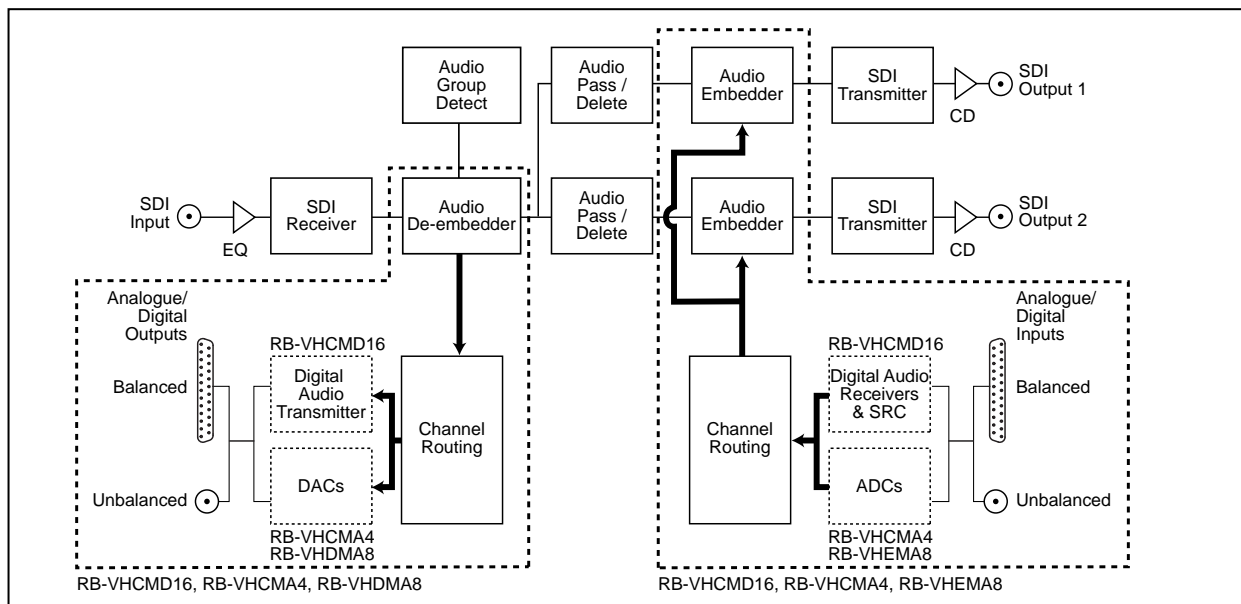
Audio Group Detect

Audio Pass / Delete

Audio Embedder

SDI Transmitter

SDI Output 1

CD

SDI Input

EQ

SDI Receiver

Audio De-embedder

Audio Pass / Delete

Audio Embedder

SDI Transmitter

SDI Output 2

CD

Analogue/ Digital Outputs

Balanced

Unbalanced

RB-VHCMD16

Digital Audio Transmitter

DACs

RB-VHCMA4
RB-VHDMA8

Channel Routing

Channel Routing

RB-VHCMD16

Digital Audio Receivers & SRC

ADCs

RB-VHCMA4
RB-VHEMA8

Analogue/ Digital Inputs

Balanced

Unbalanced

RB-VHCMD16, RB-VHCMA4, RB-VHDMA8

RB-VHCMD16, RB-VHCMA4, RB-VHEMA8